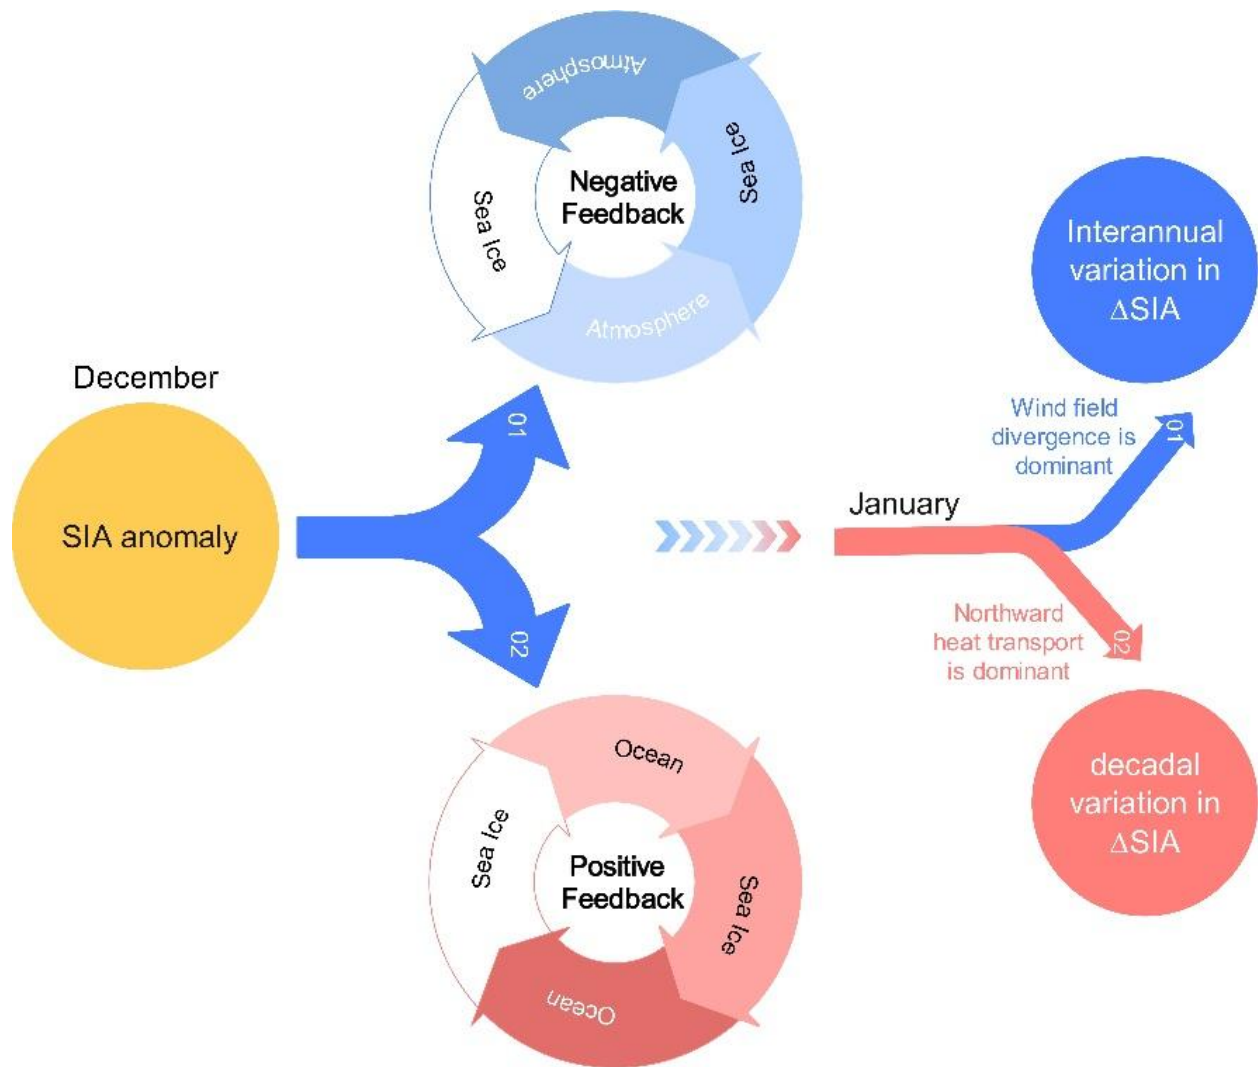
Atmosphere

Sea Ice

Negative Feedback

Sea Ice

Atmosphere

Interannual variation in ΔSIA

December

SIA anomaly

01

02

Wind field divergence is dominant

01

January

Northward heat transport is dominant

02

Ocean

Sea Ice

Positive Feedback

Sea Ice

Ocean

decadal variation in ΔSIA